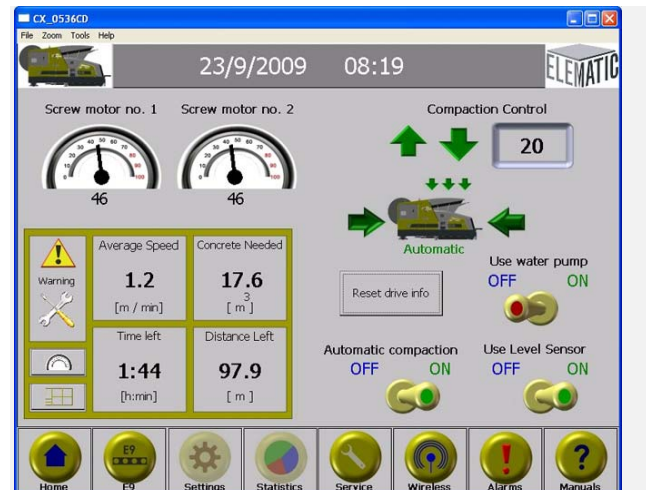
CX_0536CD

File Zoom Tools Help

23/9/2009 08:19

ELEMATIC

Screw motor no. 1

46

Screw motor no. 2

46

Compaction Control

20

Automatic

Warning

Average Speed

1.2

[m / min]

Concrete Needed

17.6

[ $m^3$ ]

Time left

1:44

[h:min]

Distance Left

97.9

[ m ]

Reset drive info

Use water pump

OFF ON

Automatic compaction

OFF ON

Use Level Sensor

OFF ON

Home

E9

E9

Settings

Statistics

Service

Wireless

Alarms

Manuals